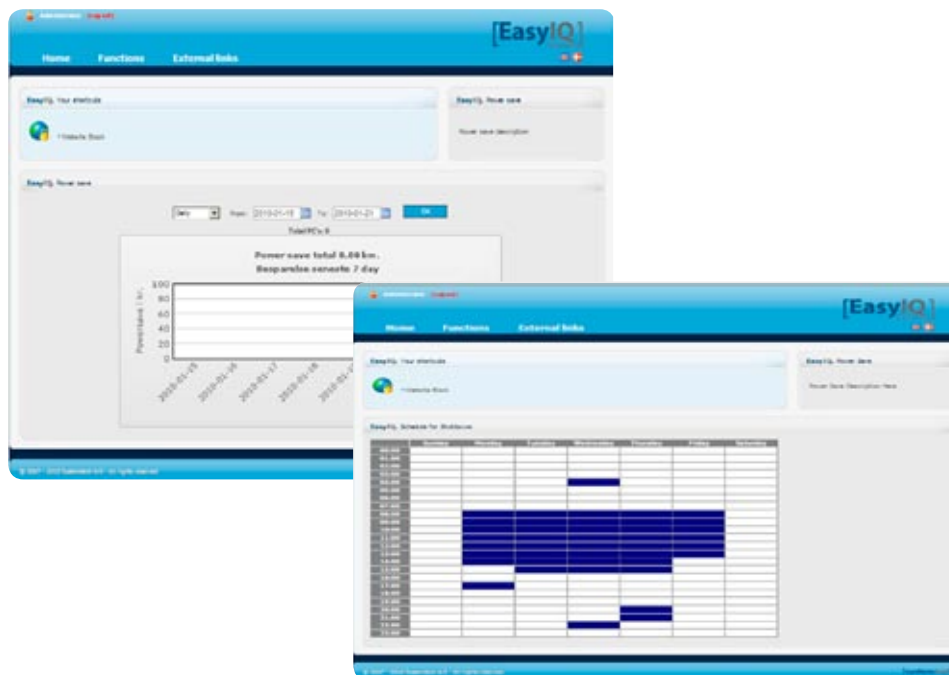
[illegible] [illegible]

[EasyIQ]

Home Functions External links

EasyIQ Your shortcuts

Website Book

EasyIQ Power save

Power save description

EasyIQ Power save

Daily From: 2010-01-15 To: 2010-01-21 OK

Total PC's: 0

Power save total 0.00 kw.
Responder senaste 7 day

100
80
60
40
20
0

Powersave / kw.

2010-01-15
2010-01-16
2010-01-17
2010-01-18
2010-01-1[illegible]

© 2007 - 2010 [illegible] All rights reserved

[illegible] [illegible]

[EasyIQ]

Home Functions External links

EasyIQ Your shortcuts

Website Book

EasyIQ Power Save

Power Save Description Here

EasyIQ Schedule for Shutdown

| | Sunday | Monday | Tuesday | Wednesday | Thursday | Friday | Saturday |
|---|---|---|---|---|---|---|---|
| 00:00 | | | | | | | |
| 01:00 | | | | | | | |
| 02:00 | | | | | | | |
| 03:00 | | | | | | | |
| 04:00 | | | | | | | |
| 05:00 | | | | | | | |
| 06:00 | | | | | | | |
| 07:00 | | | | | | | |
| 08:00 | | | | | | | |
| 09:00 | | | | | | | |
| 10:00 | | | | | | | |
| 11:00 | | | | | | | |
| 12:00 | | | | | | | |
| 13:00 | | | | | | | |
| 14:00 | | | | | | | |
| 15:00 | | | | | | | |
| 16:00 | | | | | | | |
| 17:00 | | | | | | | |
| 18:00 | | | | | | | |
| 19:00 | | | | | | | |
| 20:00 | | | | | | | |
| 21:00 | | | | | | | |
| 22:00 | | | | | | | |
| 23:00 | | | | | | | |

© 2007 - 2010 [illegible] All rights reserved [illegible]